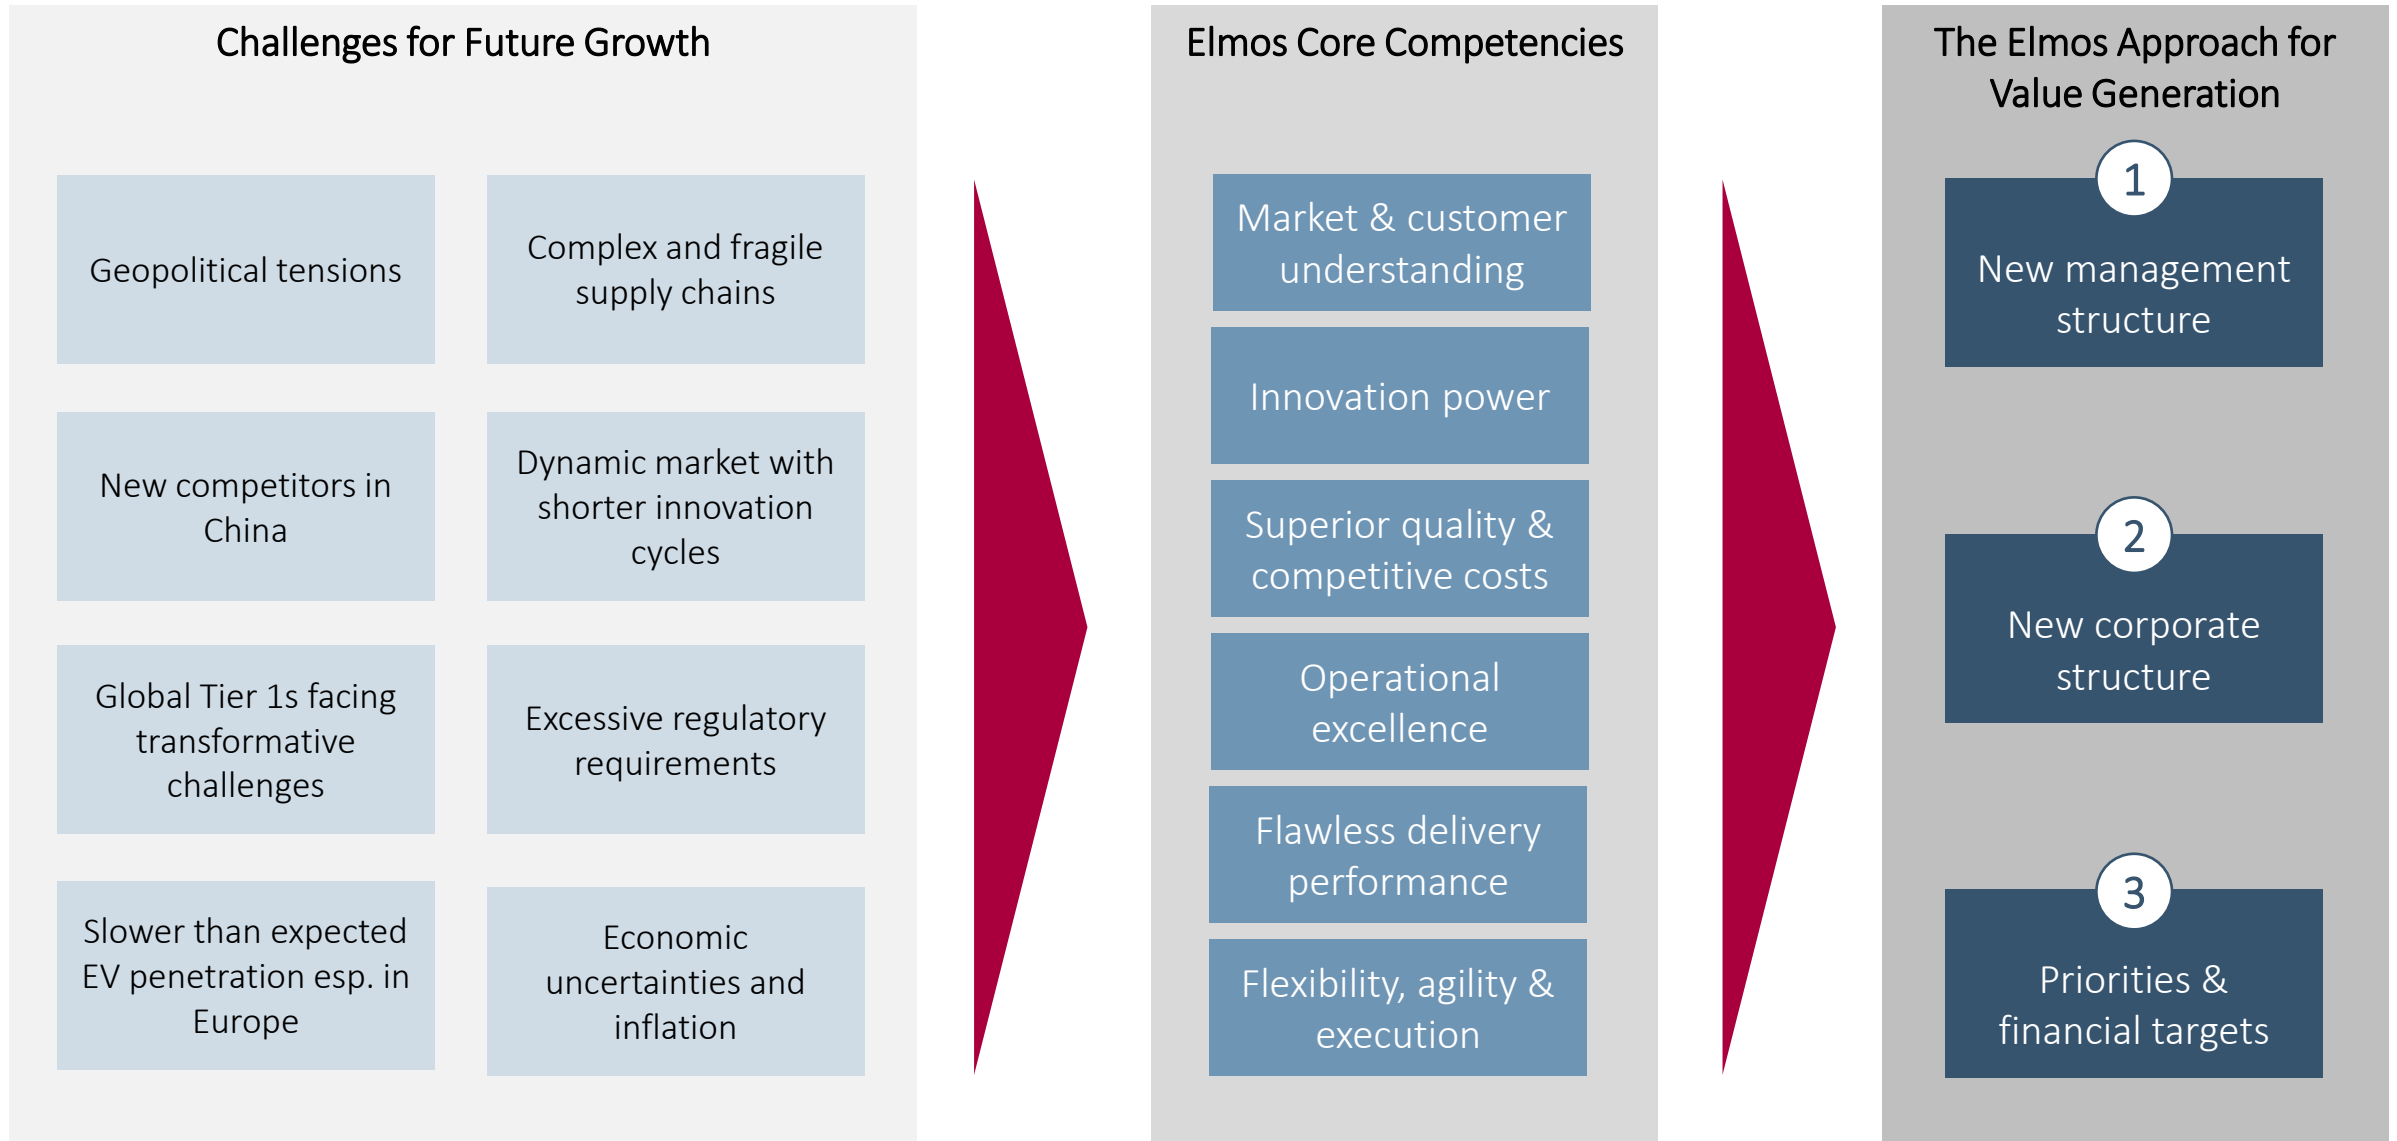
Challenges for Future Growth

Geopolitical tensions

Complex and fragile supply chains

New competitors in China

Dynamic market with shorter innovation cycles

Global Tier 1s facing transformative challenges

Excessive regulatory requirements

Slower than expected EV penetration esp. in Europe

Economic uncertainties and inflation

Elmos Core Competencies

Market & customer understanding

Innovation power

Superior quality & competitive costs

Operational excellence

Flawless delivery performance

Flexibility, agility & execution

The Elmos Approach for Value Generation

1

New management structure

2

New corporate structure

3

Priorities & financial targets